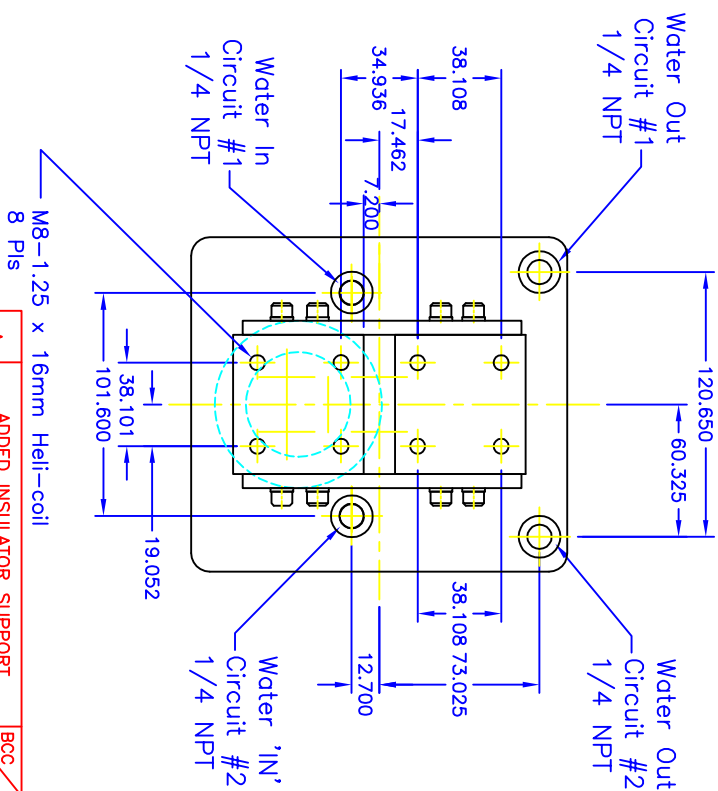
Water In
Circuit #1
1/4 NPT

34.936
17.462
7.200
38.108

Water Out
Circuit #1
1/4 NPT

M8-1.25 x 16mm Heli-coil
8 Pls

38.101
101.600
19.052

120.650
60.325

38.108
73.025
12.700

Water 'IN'
Circuit #2
1/4 NPT

Water Out
Circuit #2
1/4 NPT

ADDED INSULATOR SUPPORT
BCC